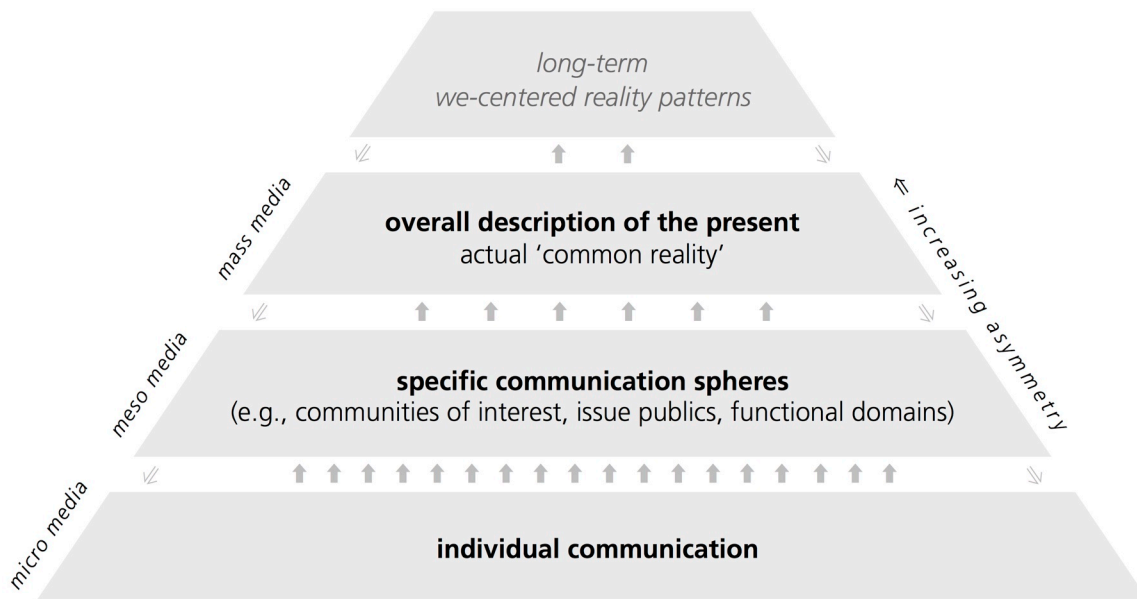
long-term
we-centered reality patterns

mass media

overall description of the present
actual ‘common reality’

⇐ increasing asymmetry

meso media

specific communication spheres
(e.g., communities of interest, issue publics, functional domains)

micro media

individual communication